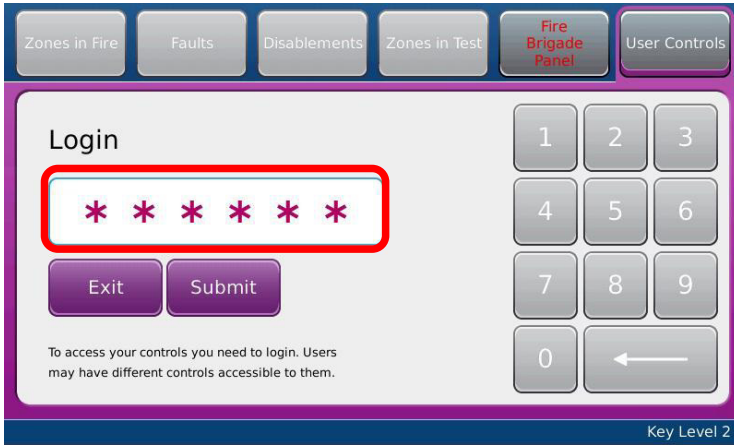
Zones in Fire

Faults

Disablements

Zones in Test

Fire Brigade Panel

User Controls

Login

\* \* \* \* \* \*

Exit

Submit

To access your controls you need to login. Users may have different controls accessible to them.

1

2

3

4

5

6

7

8

9

0

Key Level 2